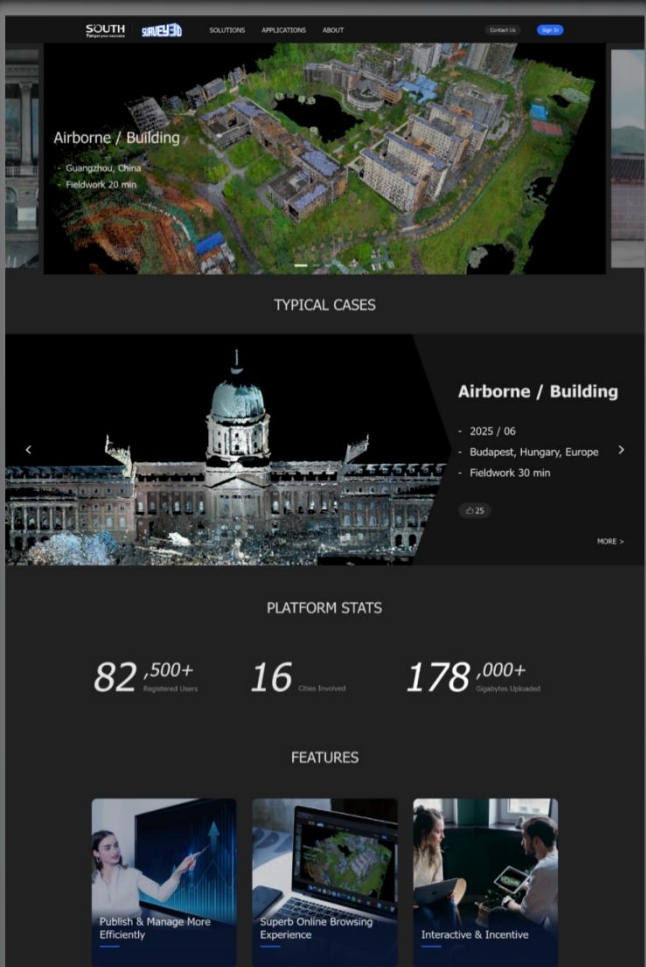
SOUTH
Target your success
SURVEY3D

SOLUTIONS APPLICATIONS ABOUT

Contact Us Sign In

Airborne / Building

- Guangzhou, China
- Fieldwork 20 min

TYPICAL CASES

Airborne / Building

- 2025 / 06
- Budapest, Hungary, Europe
- Fieldwork 30 min

25

MORE >

PLATFORM STATS

82,500+ Registered Users

16 Cities Involved

178,000+ Gigabytes Uploaded

FEATURES

Publish & Manage More Efficiently

Superb Online Browsing Experience

Interactive & Incentive